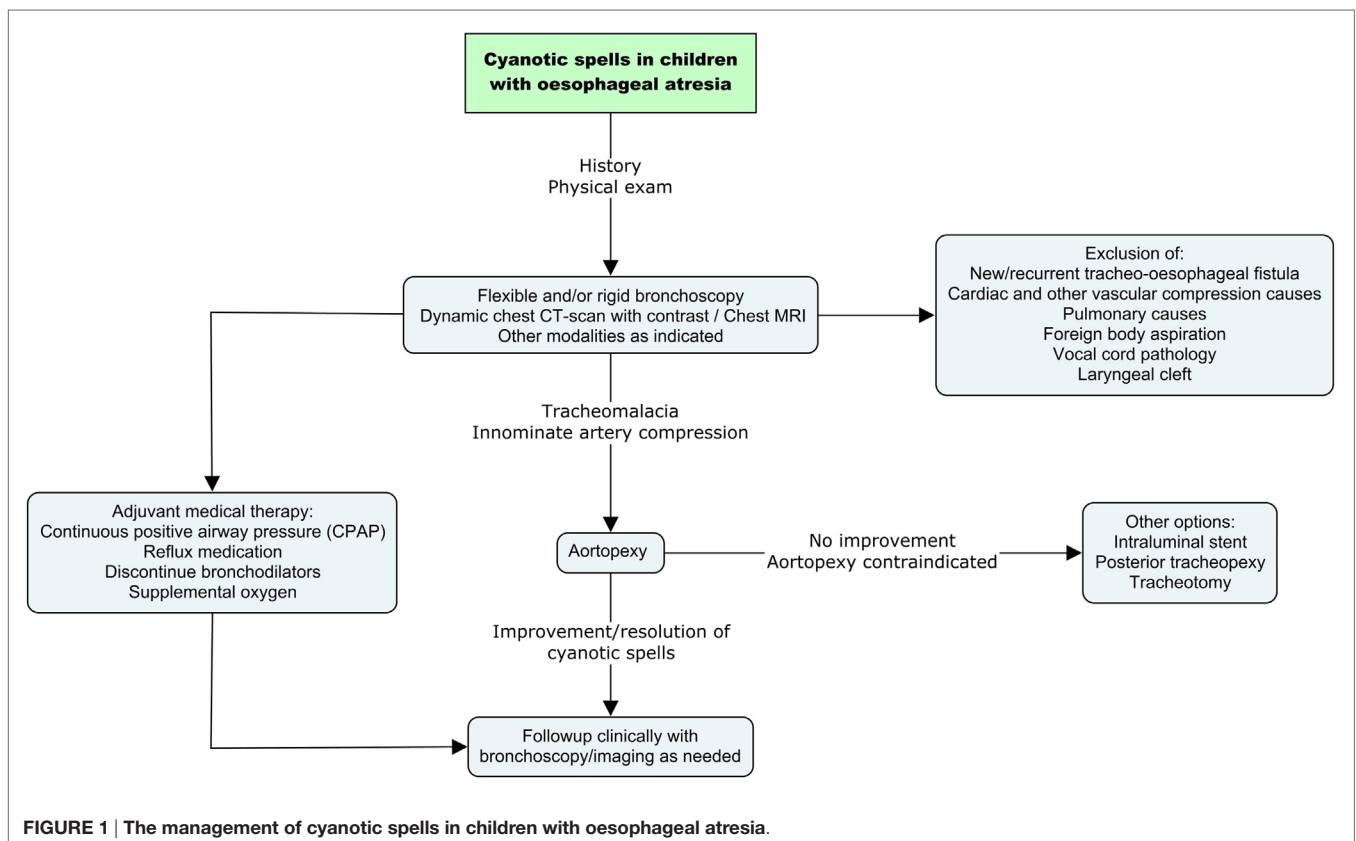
Cyanotic spells in children with oesophageal atresia

History
Physical exam

Flexible and/or rigid bronchoscopy
Dynamic chest CT-scan with contrast / Chest MRI
Other modalities as indicated

Exclusion of:
New/recurrent tracheo-oesophageal fistula
Cardiac and other vascular compression causes
Pulmonary causes
Foreign body aspiration
Vocal cord pathology
Laryngeal cleft

Tracheomalacia
Innominate artery compression

Adjuvant medical therapy:
Continuous positive airway pressure (CPAP)
Reflux medication
Discontinue bronchodilators
Supplemental oxygen

Aortopexy

No improvement
Aortopexy contraindicated

Other options:
Intraluminal stent
Posterior tracheopexy
Tracheotomy

Improvement/resolution of cyanotic spells

Followup clinically with bronchoscopy/imaging as needed

FIGURE 1 | The management of cyanotic spells in children with oesophageal atresia.